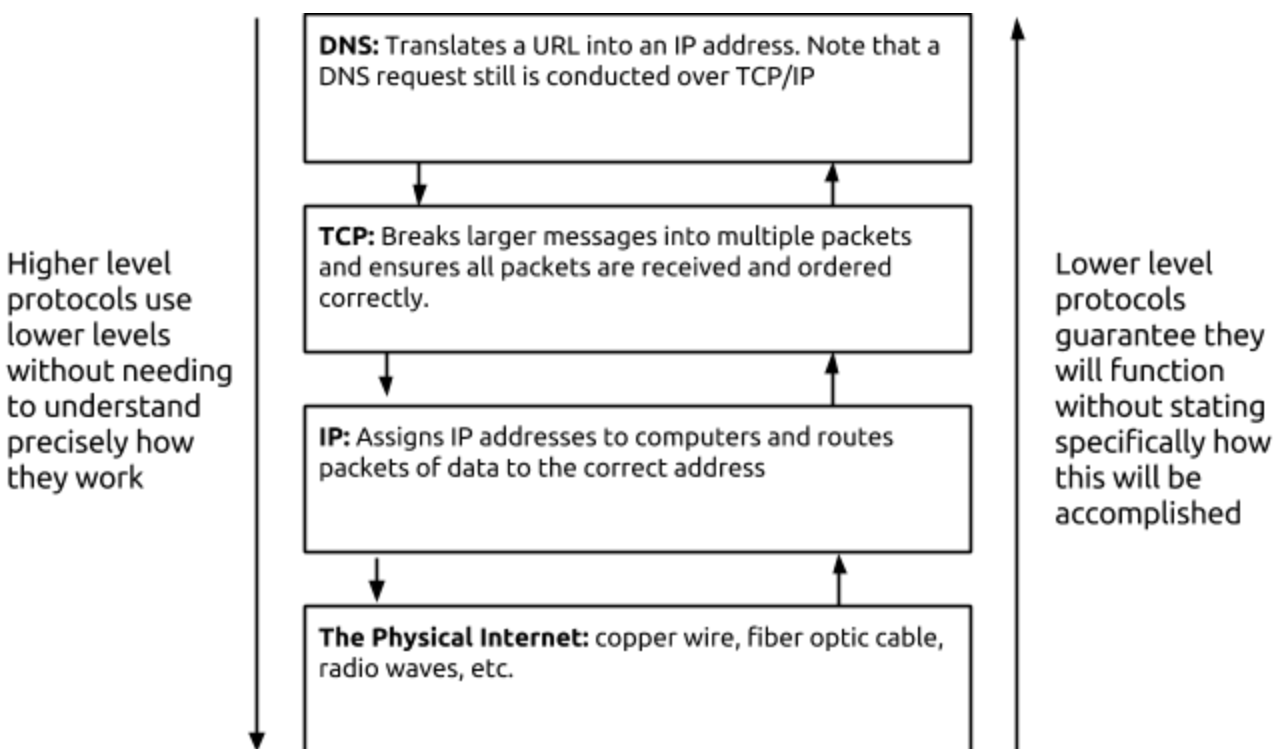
Higher level protocols use lower levels without needing to understand precisely how they work

**DNS:** Translates a URL into an IP address. Note that a DNS request still is conducted over TCP/IP

**TCP:** Breaks larger messages into multiple packets and ensures all packets are received and ordered correctly.

**IP:** Assigns IP addresses to computers and routes packets of data to the correct address

**The Physical Internet:** copper wire, fiber optic cable, radio waves, etc.

Lower level protocols guarantee they will function without stating specifically how this will be accomplished